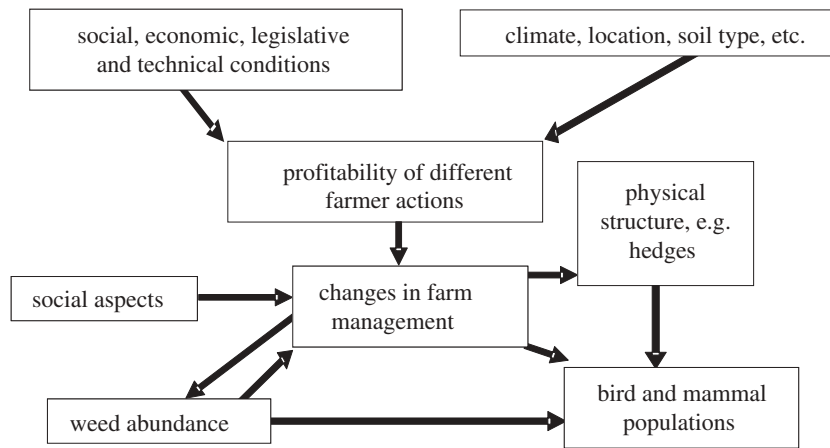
social, economic, legislative and technical conditions

climate, location, soil type, etc.

profitability of different farmer actions

physical structure, e.g. hedges

social aspects

changes in farm management

weed abundance

bird and mammal populations